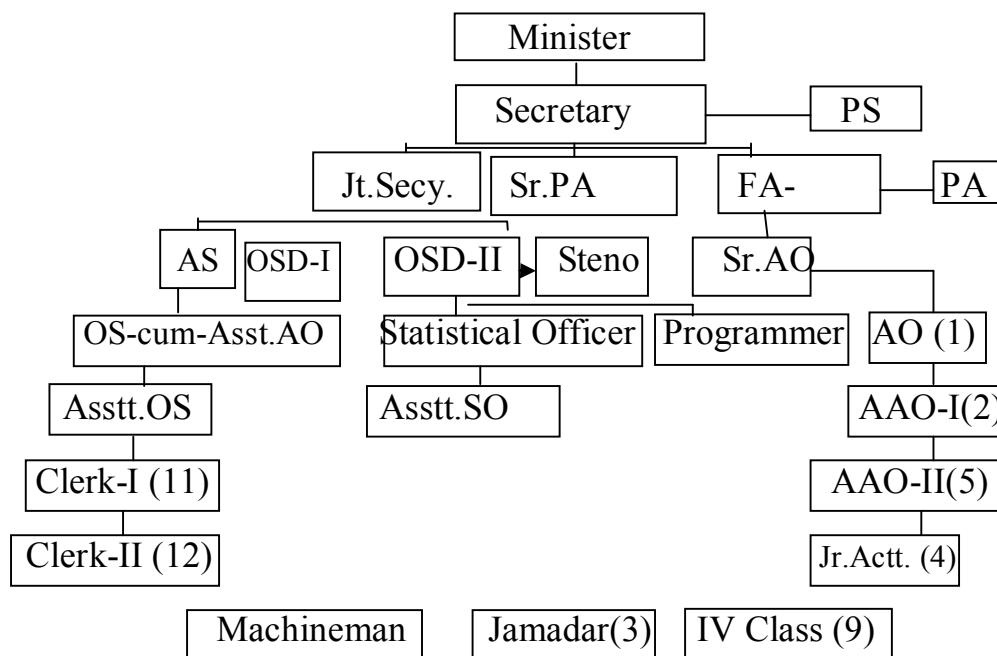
Minister

Secretary

PS

Jt.Secy.

Sr.PA

FA-

PA

AS

OSD-I

OSD-II

Steno

Sr.AO

OS-cum-Asst.AO

Statistical Officer

Programmer

AO (1)

Asstt.OS

Asstt.SO

AAO-I(2)

Clerk-I (11)

AAO-II(5)

Clerk-II (12)

Jr.Actt. (4)

Machineman

Jamadar(3)

IV Class (9)